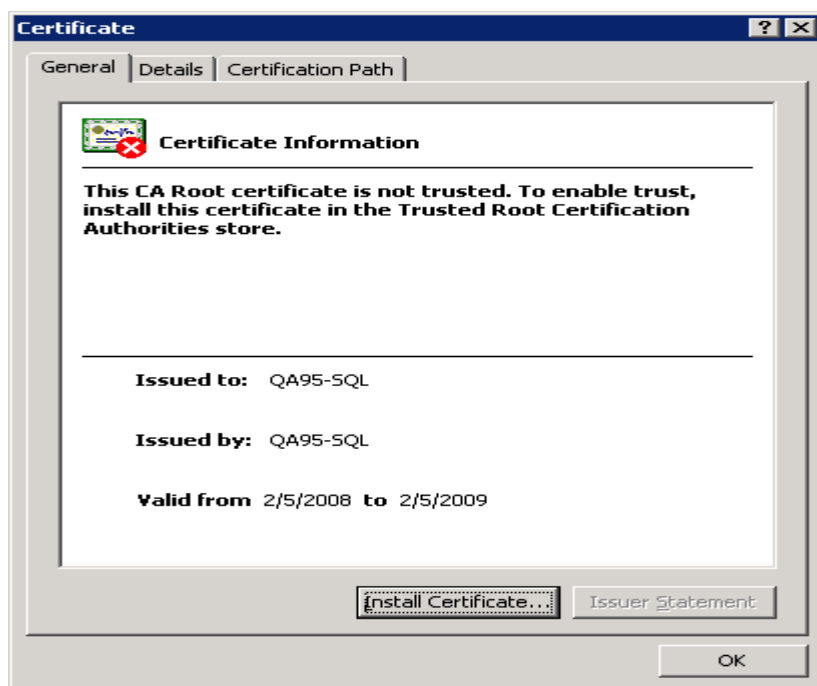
Certificate

? X

General | Details | Certification Path

Certificate Information

This CA Root certificate is not trusted. To enable trust, install this certificate in the Trusted Root Certification Authorities store.

Issued to: QA95-SQL

Issued by: QA95-SQL

Valid from 2/5/2008 to 2/5/2009

Install Certificate... | Issuer Statement

OK